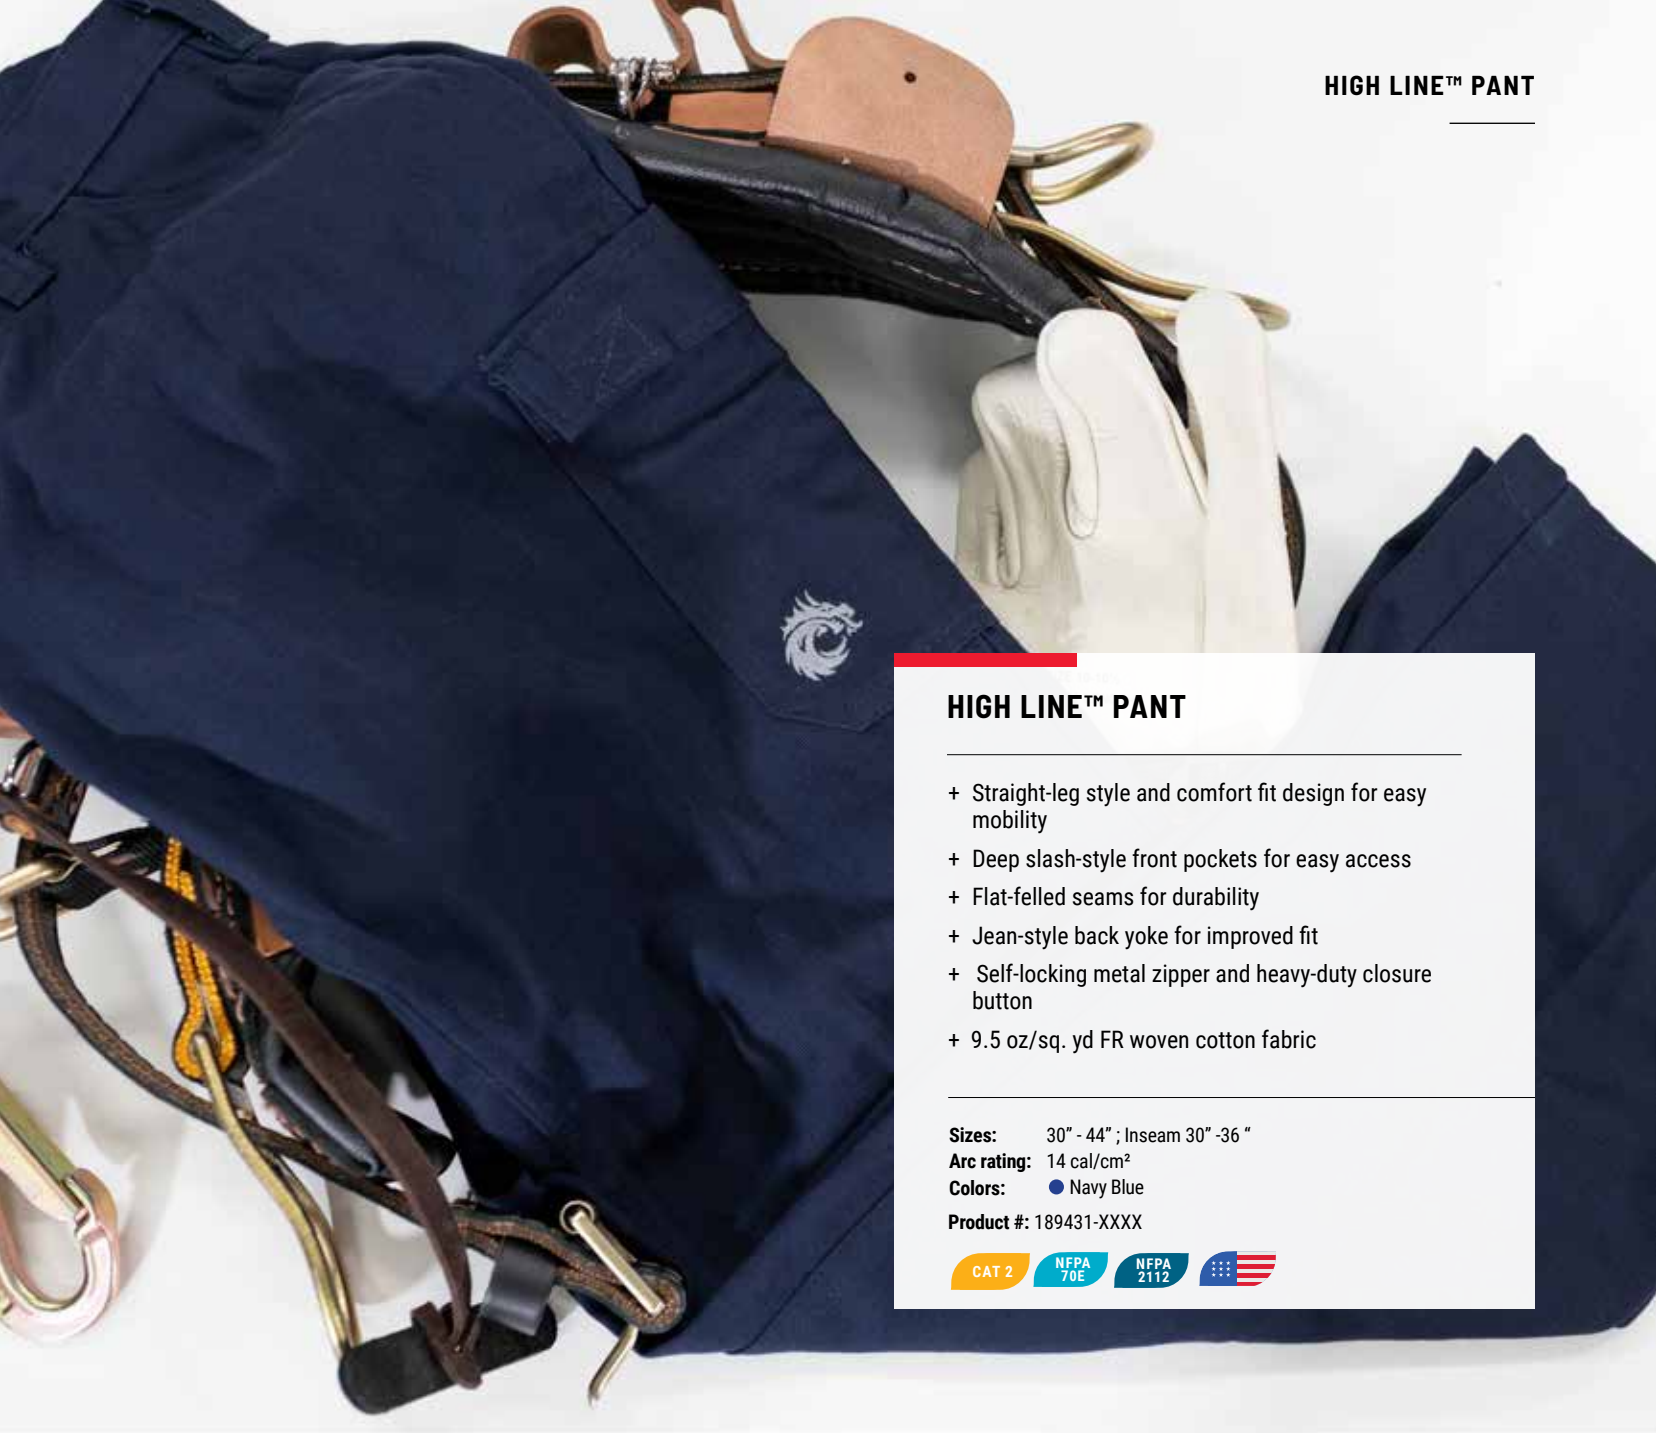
HIGH LINE™ PANT

HIGH LINE™ PANT

+ Straight-leg style and comfort fit design for easy mobility
+ Deep slash-style front pockets for easy access
+ Flat-felled seams for durability
+ Jean-style back yoke for improved fit
+ Self-locking metal zipper and heavy-duty closure button
+ 9.5 oz/sq. yd FR woven cotton fabric

Sizes: 30" - 44" ; Inseam 30" -36 "
Arc rating: 14 cal/cm²
Colors: Navy Blue
Product #: 189431-XXXX

CAT 2 NFPA 70E NFPA 2112